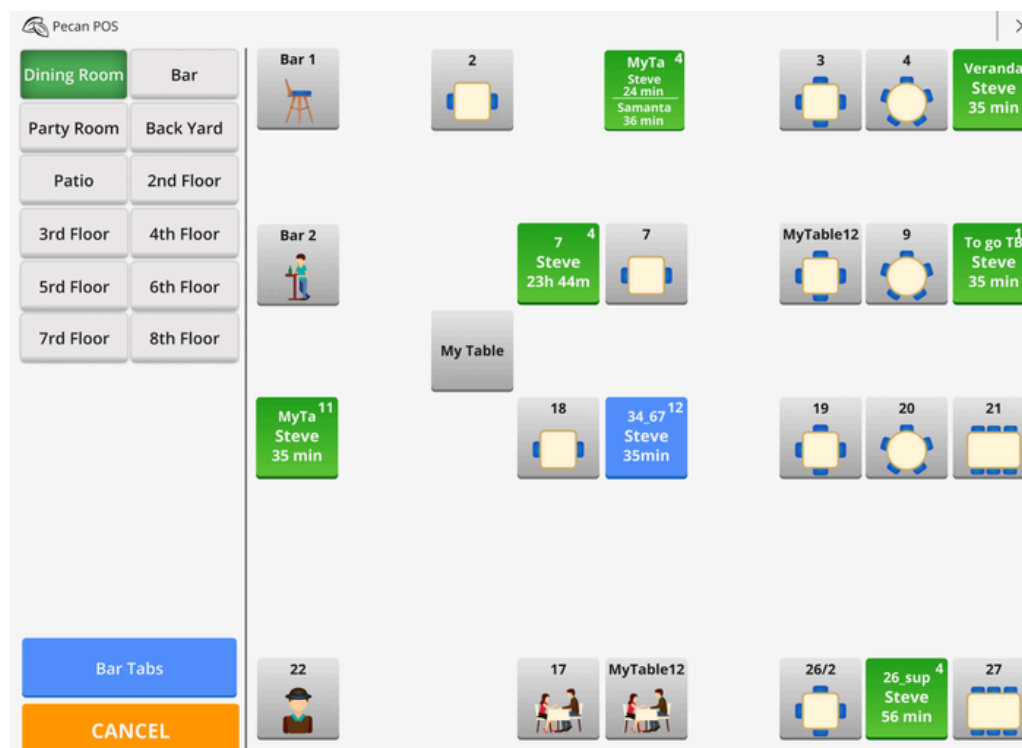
Pecan POS

Dining Room
Bar
Party Room
Back Yard
Patio
2nd Floor
3rd Floor
4th Floor
5rd Floor
6th Floor
7rd Floor
8th Floor

Bar Tabs
CANCEL

Bar 1
2
MyTa 4
Steve
24 min
Samanta
36 min
3
4
Veranda
Steve
35 min

Bar 2
7 4
Steve
23h 44m
7
MyTable12
9
To go TB
Steve
35 min

My Table

MyTa 11
Steve
35 min
18
34_67 12
Steve
35min
19
20
21

22
17
MyTable12
26/2
26_sup 4
Steve
56 min
27